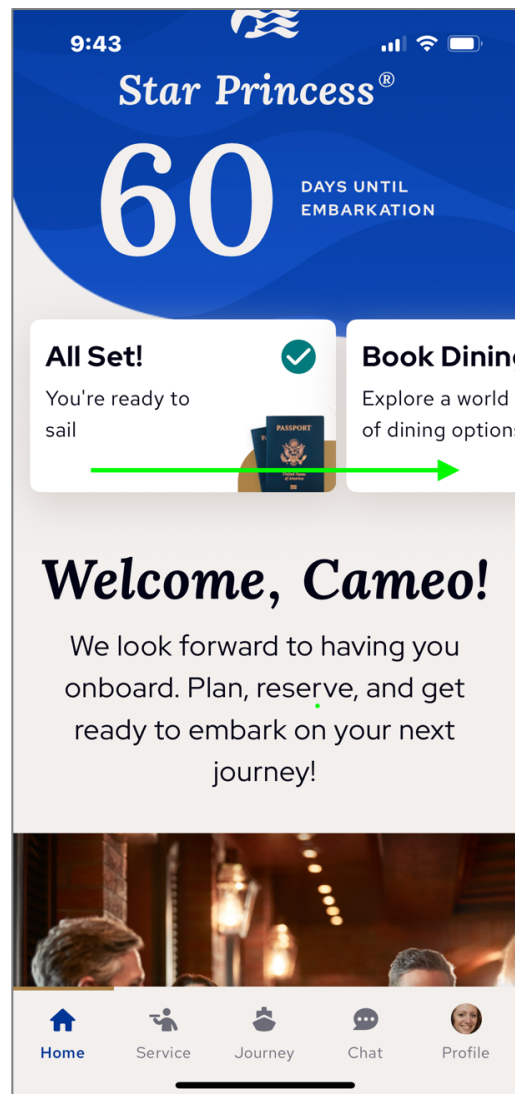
9:43

Star Princess®

60 DAYS UNTIL EMBARKATION

All Set!
You're ready to sail

PASSPORT

Book Dinin
Explore a world of dining options

Welcome, Cameo!

We look forward to having you onboard. Plan, reserve, and get ready to embark on your next journey!

Home
Service
Journey
Chat
Profile